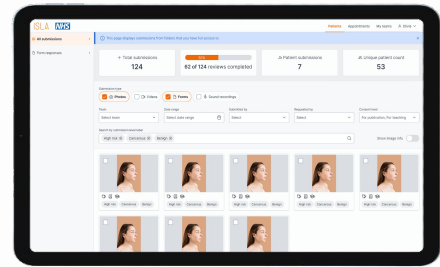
ISLA NHS

Patients Appointments My teams Stuart

All submissions

Form responses

This page displays submissions from Patients that you have full access to.

Total submissions
124

62 of 124 reviews completed

Patient submissions
7

Unique patient count
53

Submission type
Photos Videos Forms Sound recordings

Filter
Select team

Date range
Select date range

Submitted by
Select

Requested by
Select

Consent type
For publication, for teaching

Search by submission form/label

High risk Cancerous Benign

Show image info

High risk Cancerous Benign

High risk Cancerous Benign

High risk Cancerous Benign

High risk Cancerous Benign

High risk Cancerous Benign